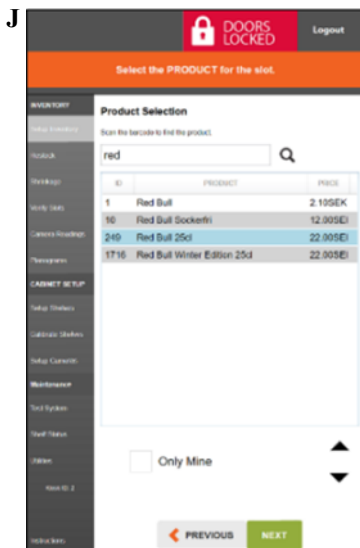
J

DOORS LOCKED

Logout

Select the PRODUCT for the slot.

INVENTORY

Setup Inventory

Restock

Shrinkage

Verify Slots

Camera Readings

Planogram

CABINET SETUP

Setup Shelves

Calibrate Shelves

Setup Camera

Maintenance

Test System

Shelf Status

Utilities

Kiosk ID: 2

Instructions

Product Selection

Scan the barcode to find the product.

red

| ID | PRODUCT | PRICE |
|---|---|---|
| 1 | Red Bull | 2.10SEK |
| 10 | Red Bull Sockerfri | 12.00SEI |
| 249 | Red Bull 25cl | 22.00SEI |
| 1716 | Red Bull Winter Edition 25cl | 22.00SEI |

Only Mine

PREVIOUS

NEXT